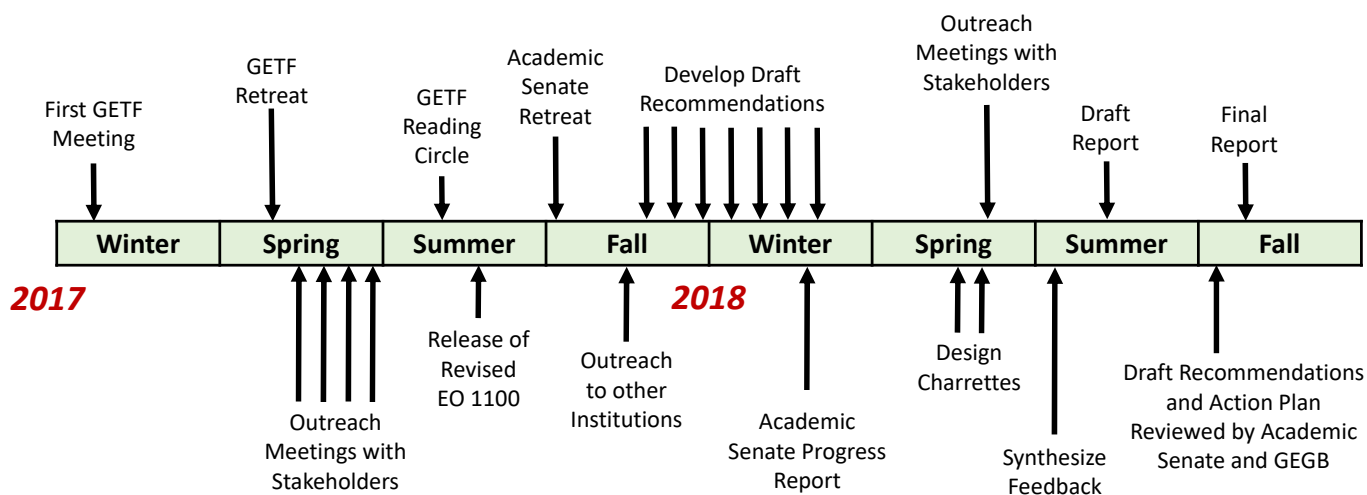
First GETF Meeting

GETF Retreat

GETF Reading Circle

Academic Senate Retreat

Develop Draft Recommendations

Outreach Meetings with Stakeholders

Draft Report

Final Report

| Winter | Spring | Summer | Fall | Winter | Spring | Summer | Fall |
|---|---|---|---|---|---|---|---|

2017

2018

Outreach Meetings with Stakeholders

Release of Revised EO 1100

Outreach to other Institutions

Academic Senate Progress Report

Design Charrettes

Synthesize Feedback

Draft Recommendations and Action Plan Reviewed by Academic Senate and GEGB